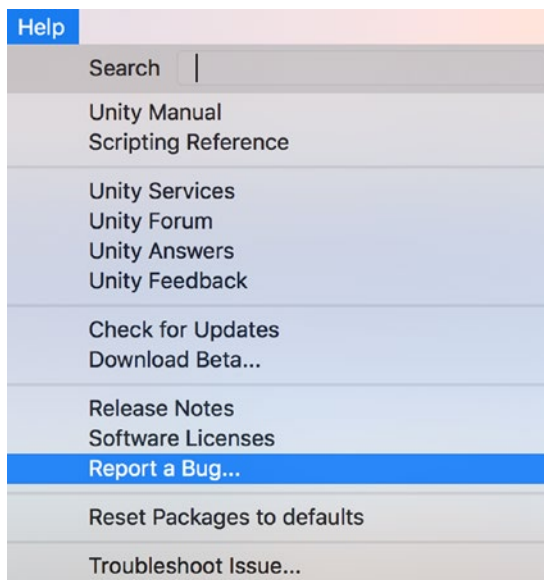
Help

Search

Unity Manual
Scripting Reference

Unity Services
Unity Forum
Unity Answers
Unity Feedback

Check for Updates
Download Beta...

Release Notes
Software Licenses
Report a Bug...

Reset Packages to defaults

Troubleshoot Issue...